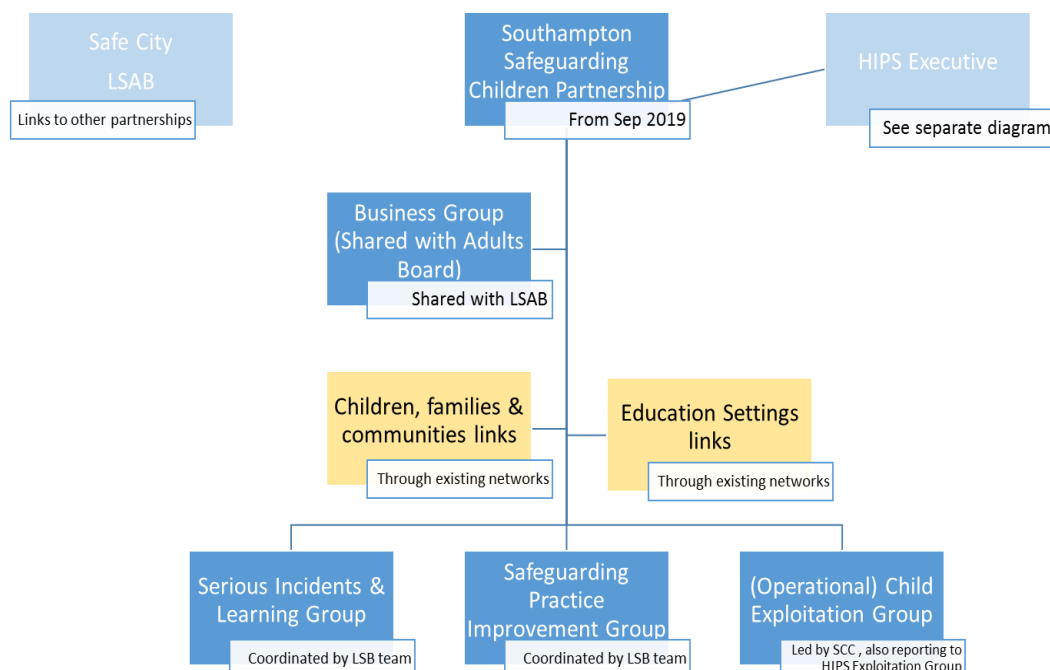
Safe City
LSAB
Links to other partnerships

Southampton Safeguarding Children Partnership
From Sep 2019

HIPS Executive
See separate diagram

Business Group (Shared with Adults Board)
Shared with LSAB

Children, families & communities links
Through existing networks

Education Settings links
Through existing networks

Serious Incidents & Learning Group
Coordinated by LSB team

Safeguarding Practice Improvement Group
Coordinated by LSB team

(Operational) Child Exploitation Group
Led by SCC , also reporting to HIPS Exploitation Group